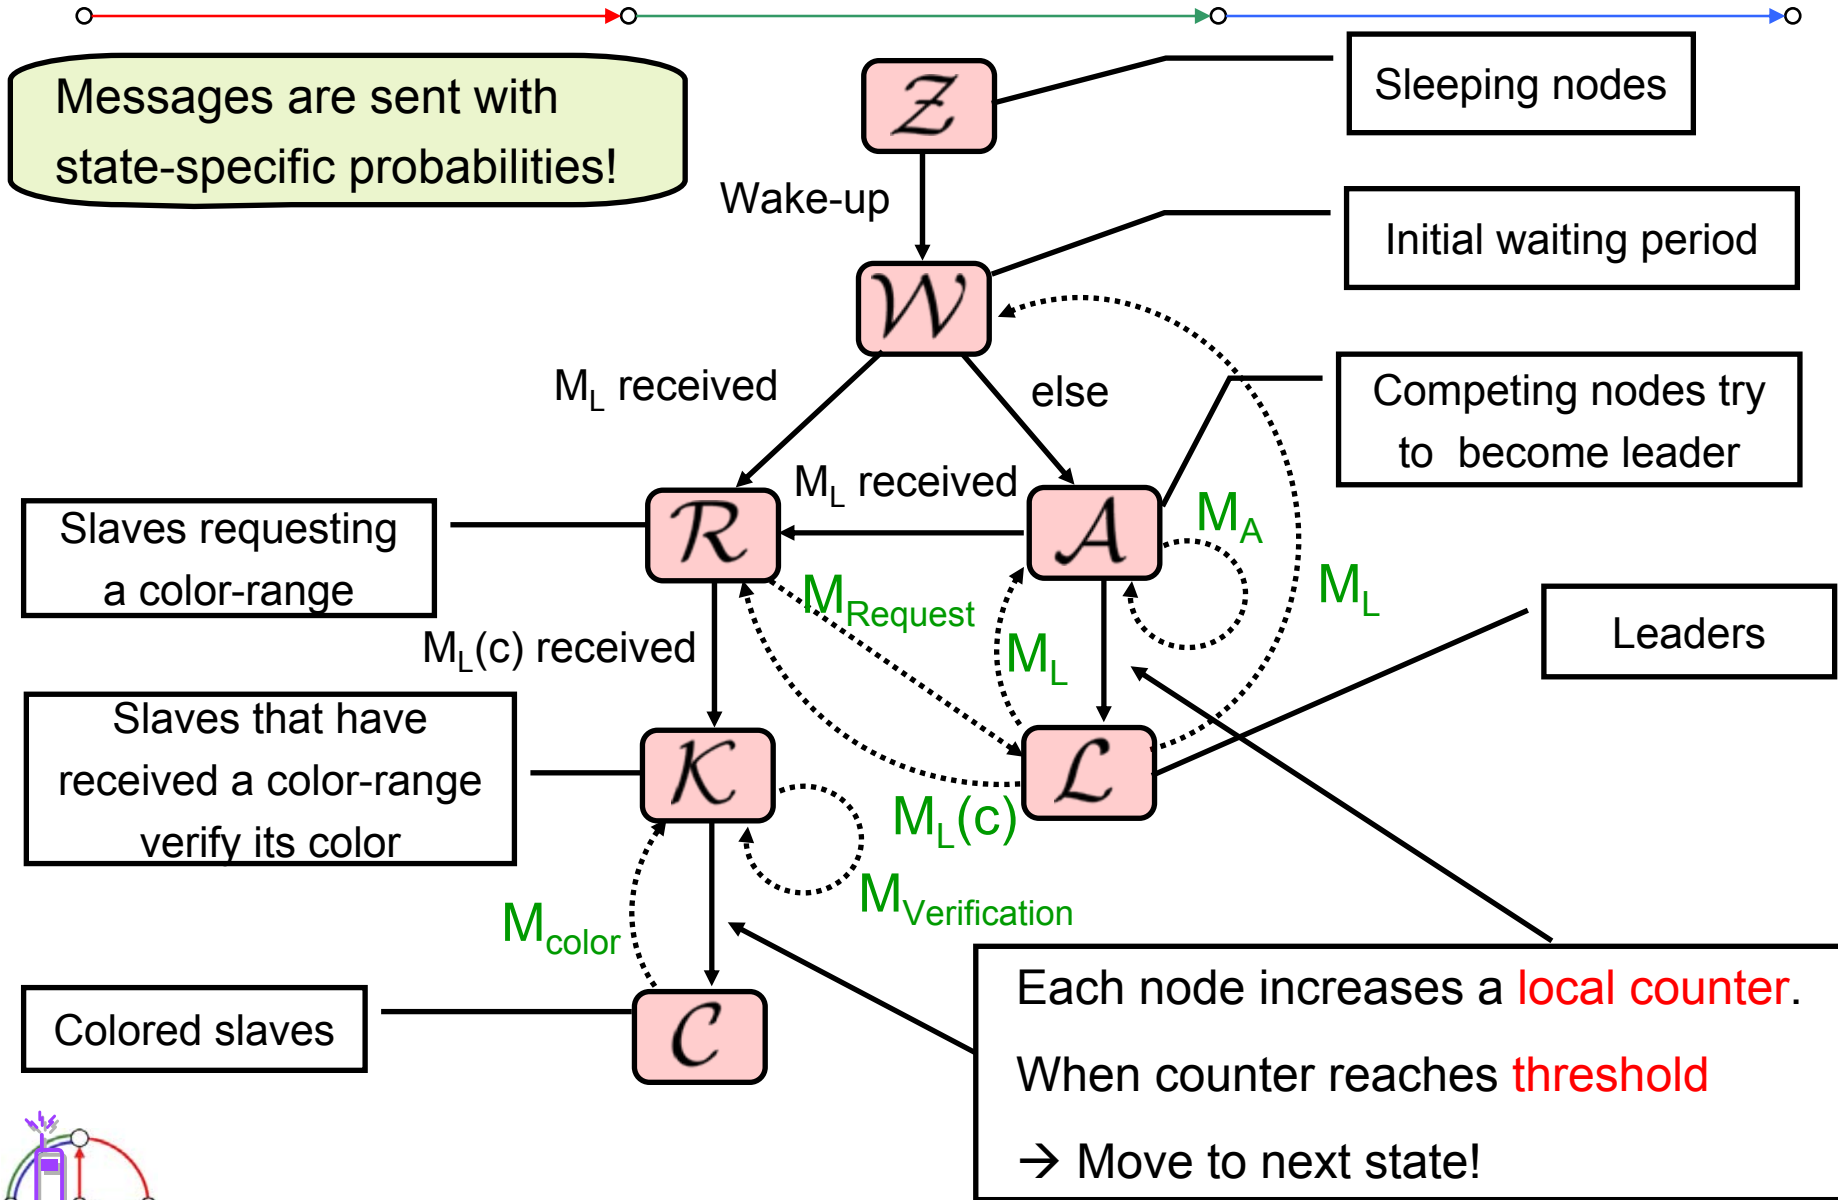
Messages are sent with state-specific probabilities!

$\mathcal{Z}$

Sleeping nodes

Wake-up

$\mathcal{W}$

Initial waiting period

M$_L$ received

else

Competing nodes try to become leader

M$_L$ received

$\mathcal{R}$

$\mathcal{A}$

M$_A$

Slaves requesting a color-range

M$_{Request}$

M$_L$

M$_L$

Leaders

M$_L$(c) received

Slaves that have received a color-range verify its color

$\mathcal{K}$

$\mathcal{L}$

M$_L$(c)

M$_{Verification}$

M$_{color}$

Colored slaves

$\mathcal{C}$

Each node increases a local counter.

When counter reaches threshold

→ Move to next state!